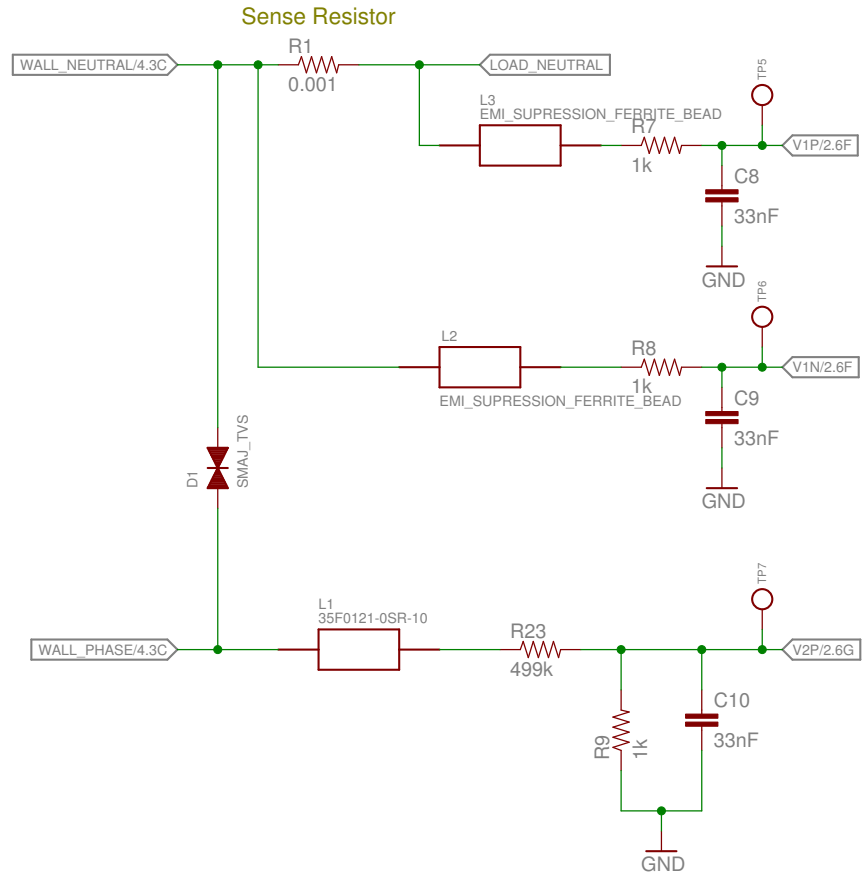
Sense Resistor

WALL_NEUTRAL/4.3C

R1
0.001

LOAD_NEUTRAL

L3
EMI_SUPRESSION_FERRITE_BEAD

R7
1k

TP5

V1P/2.6F

C8
33nF

GND

TP6

L2
EMI_SUPRESSION_FERRITE_BEAD

R8
1k

V1N/2.6F

C9
33nF

GND

D1
SMAJ_TVS

TP7

WALL_PHASE/4.3C

L1
35F0121-0SR-10

R23
499k

V2P/2.6G

R9
1k

C10
33nF

GND